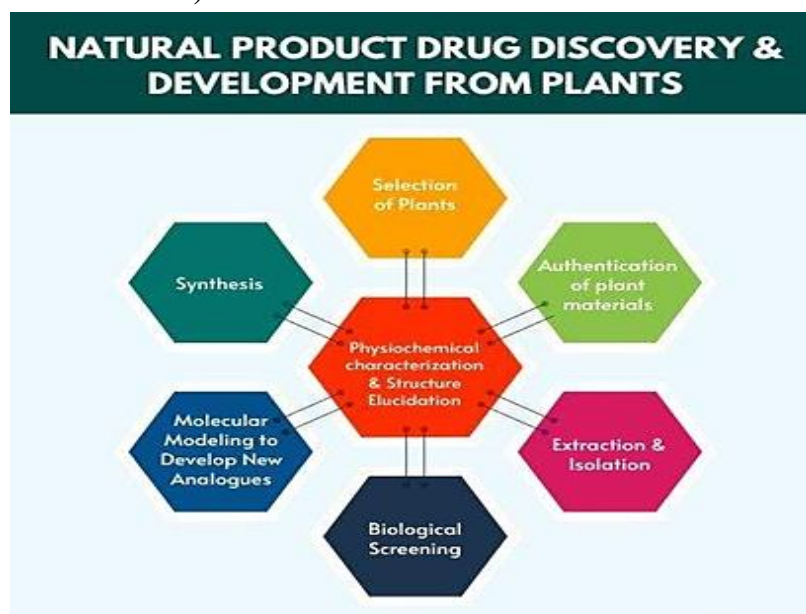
NATURAL PRODUCT DRUG DISCOVERY & DEVELOPMENT FROM PLANTS

Selection of Plants

Synthesis

Authentication of plant materials

Physiochemical characterization & Structure Elucidation

Molecular Modeling to Develop New Analogues

Extraction & Isolation

Biological Screening